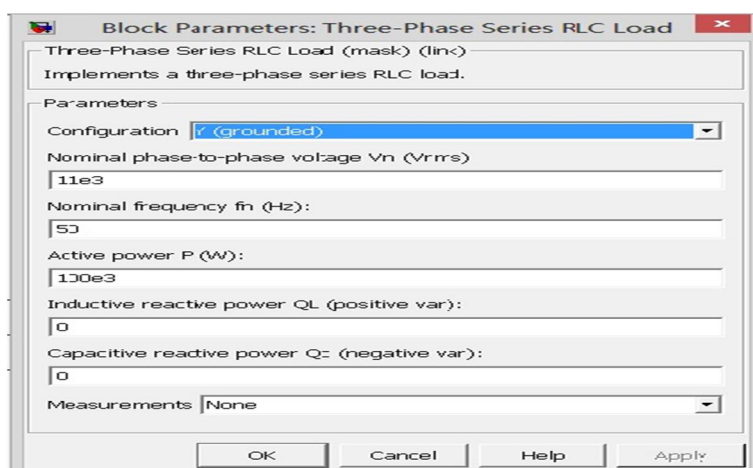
Block Parameters: Three-Phase Series RLC Load

Three-Phase Series RLC Load (mask) (link)

Implements a three-phase series RLC load.

Parameters

Configuration Y (grounded)

Nominal phase-to-phase voltage Vn (Vrms)

11e3

Nominal frequency fn (Hz):

50

Active power P (W):

100e3

Inductive reactive power QL (positive var):

0

Capacitive reactive power Qc (negative var):

0

Measurements None

OK Cancel Help Apply